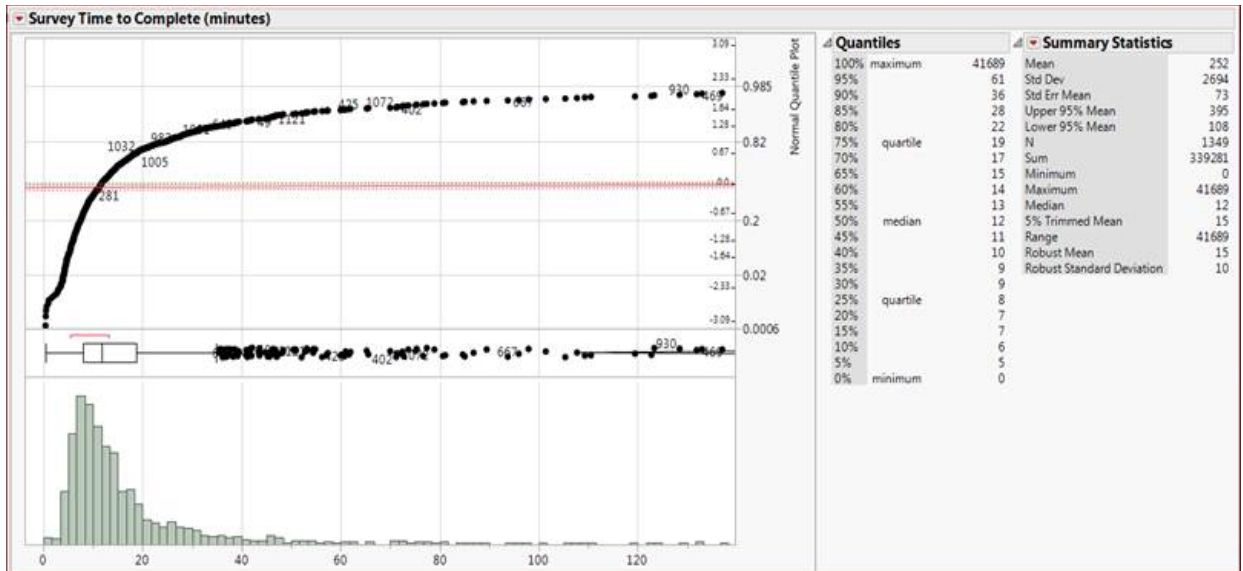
Survey Time to Complete (minutes)

3.09
2.33
1.64
1.28
0.67
0.0
-0.67
-1.28
-1.64
-2.33
-3.09

0.985
0.82
0.2
0.02
0.0006

Normal Quantile Plot

930 469
425 1072
402
667
1121
49
1032
1005
281
930
402
667
469

0 20 40 60 80 100 120

Quantiles

| | | |
|---|---|---|
| 100% | maximum | 41689 |
| 95% | | 61 |
| 90% | | 36 |
| 85% | | 28 |
| 80% | | 22 |
| 75% | quartile | 19 |
| 70% | | 17 |
| 65% | | 15 |
| 60% | | 14 |
| 55% | | 13 |
| 50% | median | 12 |
| 45% | | 11 |
| 40% | | 10 |
| 35% | | 9 |
| 30% | | 9 |
| 25% | quartile | 8 |
| 20% | | 7 |
| 15% | | 7 |
| 10% | | 6 |
| 5% | | 5 |
| 0% | minimum | 0 |

Summary Statistics

| | |
|---|---|
| Mean | 252 |
| Std Dev | 2694 |
| Std Err Mean | 73 |
| Upper 95% Mean | 395 |
| Lower 95% Mean | 108 |
| N | 1349 |
| Sum | 339281 |
| Minimum | 0 |
| Maximum | 41689 |
| Median | 12 |
| 5% Trimmed Mean | 15 |
| Range | 41689 |
| Robust Mean | 15 |
| Robust Standard Deviation | 10 |